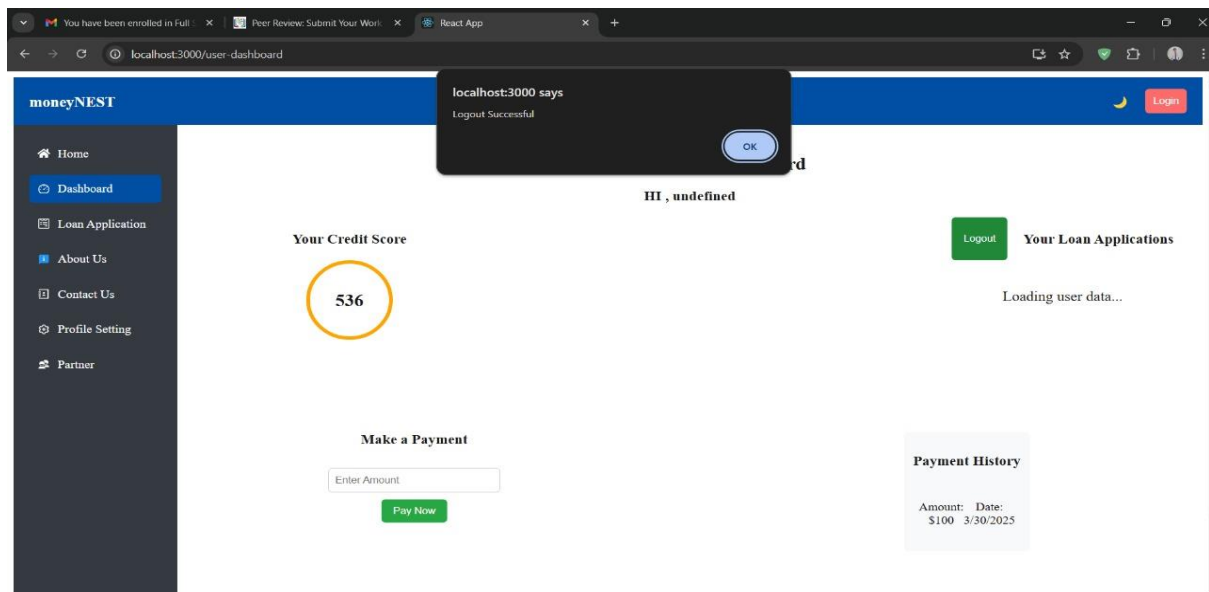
You have been enrolled in Full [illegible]
Peer Review: Submit Your Work
React App
localhost:3000/user-dashboard

moneyNEST

localhost:3000 says
Logout Successful
OK

Login

Home
Dashboard
Loan Application
About Us
Contact Us
Profile Setting
Partner

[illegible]rd

HI , undefined

Your Credit Score

536

Logout

Your Loan Applications

Loading user data...

Make a Payment

Enter Amount

Pay Now

Payment History

Amount: Date:
$100 3/30/2025